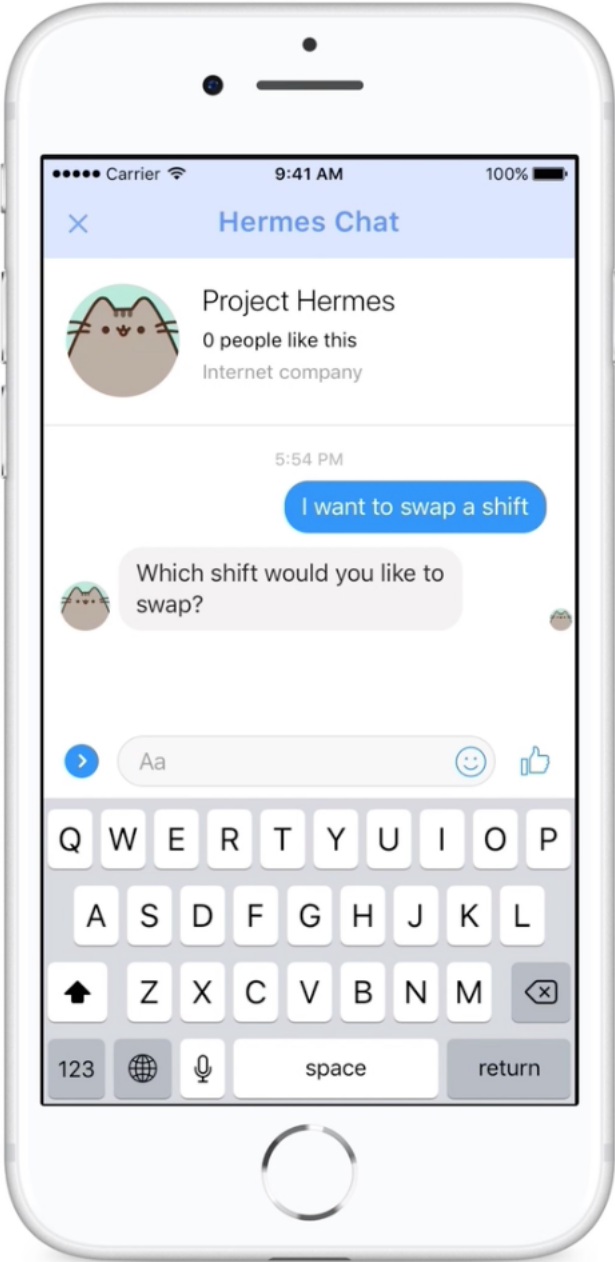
●●●●● Carrier 9:41 AM 100%

Hermes Chat

Project Hermes
0 people like this
Internet company

5:54 PM

I want to swap a shift

Which shift would you like to swap?

Aa

Q W E R T Y U I O P
A S D F G H J K L
Z X C V B N M
123 space return